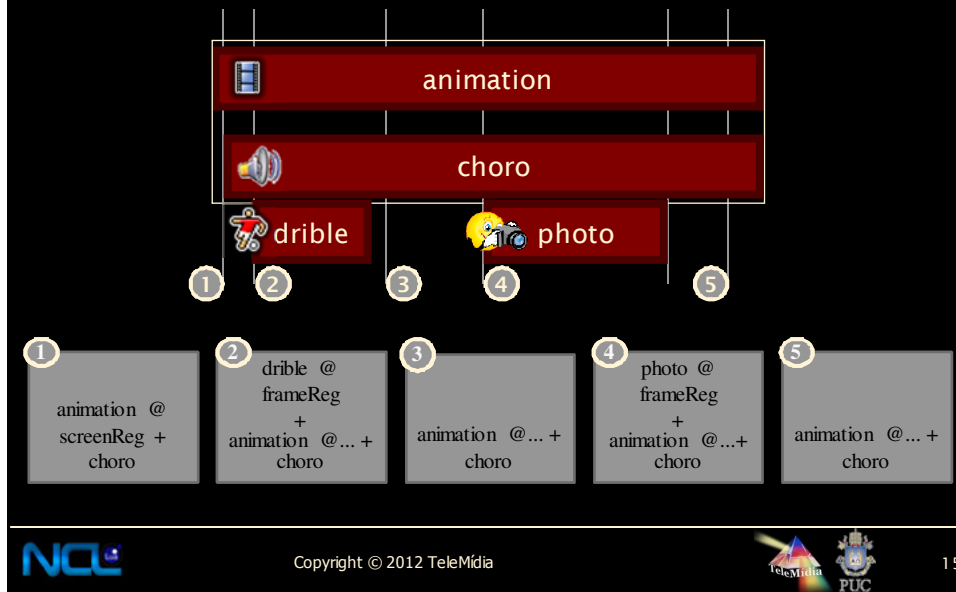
animation

choro

drible

photo

1 2 3 4 5

1
animation @ screenReg + choro

2
drible @ frameReg + animation @... + choro

3
animation @... + choro

4
photo @ frameReg + animation @...+ choro

5
animation @... + choro

NCL

Copyright © 2012 TeleMídia

TeleMídia

PUC

15